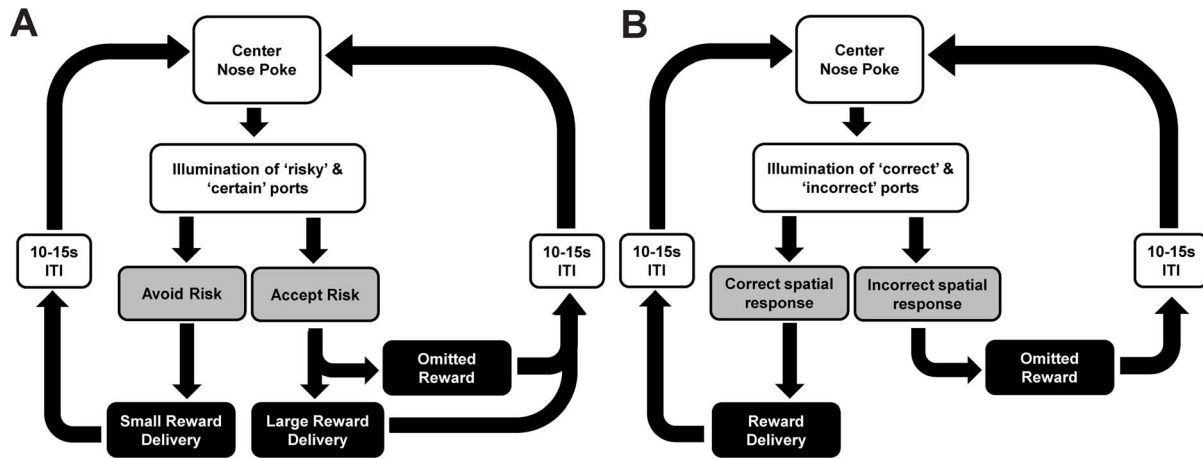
A

Center Nose Poke

Illumination of 'risky' & 'certain' ports

10-15s ITI

Avoid Risk

Accept Risk

10-15s ITI

Omitted Reward

Small Reward Delivery

Large Reward Delivery

B

Center Nose Poke

Illumination of 'correct' & 'incorrect' ports

10-15s ITI

Correct spatial response

Incorrect spatial response

10-15s ITI

Omitted Reward

Reward Delivery